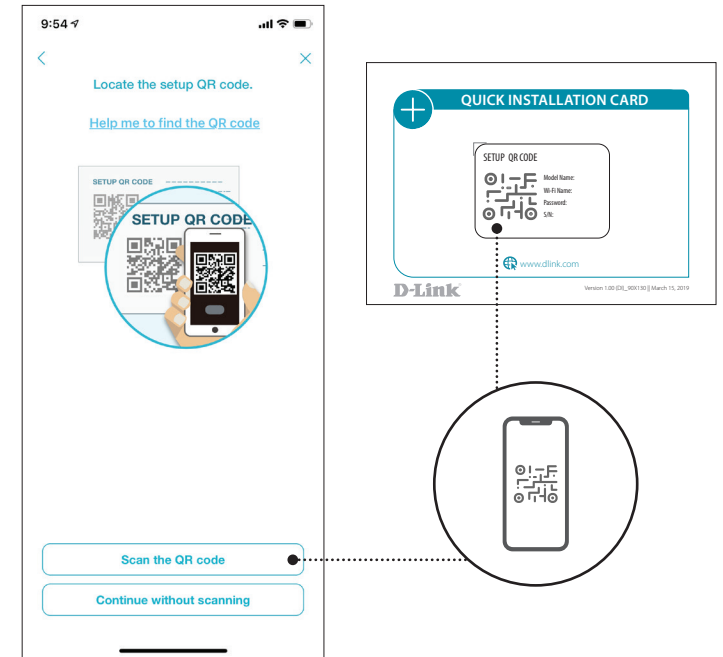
9:54

<

×

Locate the setup QR code.

Help me to find the QR code

SETUP QR CODE

SETUP QR CODE

Scan the QR code

Continue without scanning

QUICK INSTALLATION CARD

SETUP QR CODE

Model Name:
Wi-Fi Name:
Password:
S/N:

www.dlink.com

D-Link

Version 1.00 (DI_90X130) | March 15, 2019